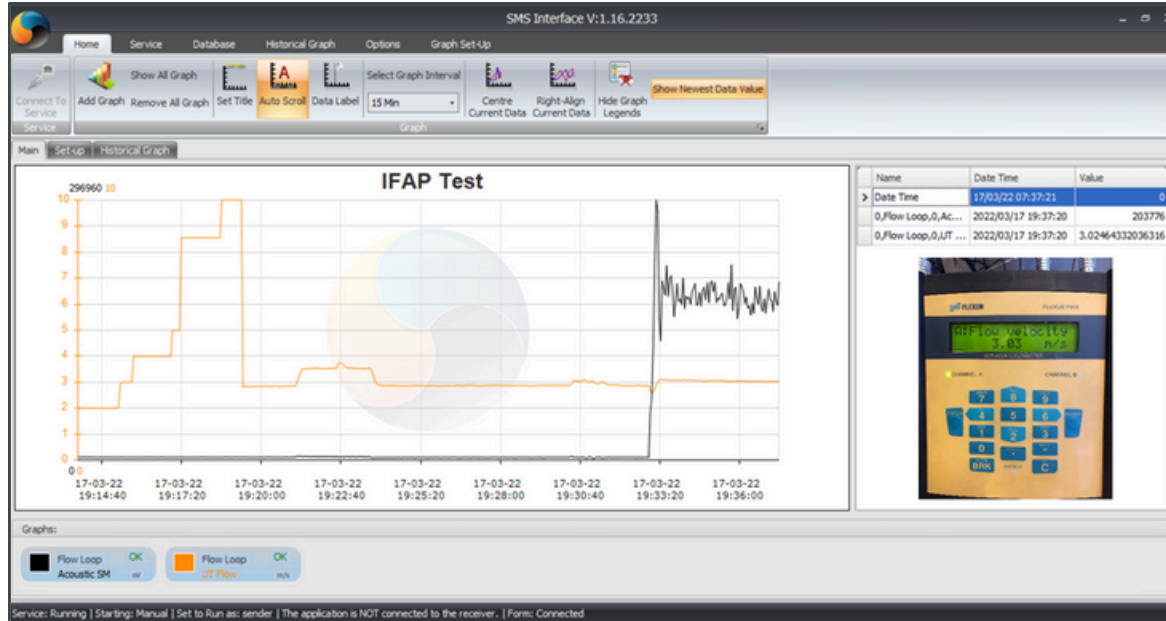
SMS Interface V:1.16.2233

Home Service Database Historical Graph Options Graph Set-Up

Connect To Service
Service
Add Graph
Show All Graph
Remove All Graph
Set Title
Auto Scroll
Data Label
Select Graph Interval
15 Min
Centre Current Data
Right-Align Current Data
Hide Graph Legends
Show Newest Data Value
Graph

Main Set-up Historical Graph

IFAP Test

296960 10

10
9
8
7
6
5
4
3
2
1
0
0 0

17-03-22 19:14:40
17-03-22 19:17:20
17-03-22 19:20:00
17-03-22 19:22:40
17-03-22 19:25:20
17-03-22 19:28:00
17-03-22 19:30:40
17-03-22 19:33:20
17-03-22 19:36:00

| | Name | Date Time | Value |
|---|---|---|---|
| > | Date Time | 17/03/22 07:37:21 | 0 |
| | 0,Flow Loop,0,Ac... | 2022/03/17 19:37:20 | 203776 |
| | 0,Flow Loop,0,UT ... | 2022/03/17 19:37:20 | 3.02464332036316 |

FLEXIM
FLUXUS F601
A:Flow velocity
3.03 m/s
CHANNEL A
CHANNEL B
7 8 9
4 5 6
1 2 3
0
BRK
C

Graphs:

Flow Loop OK
Acoustic SM m/

Flow Loop OK
UT Flow m/s

Service: Running | Starting: Manual | Set to Run as: sender | The application is NOT connected to the receiver. | Form: Connected